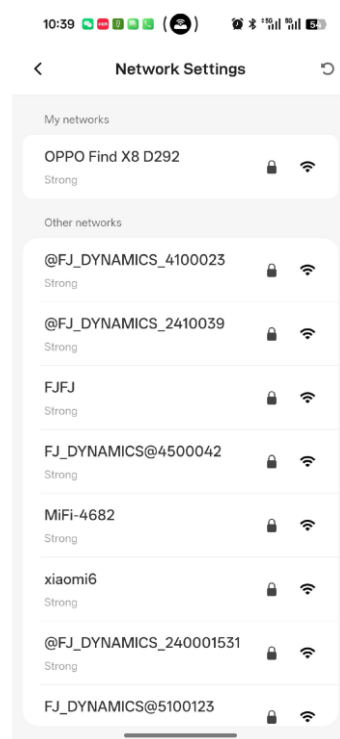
10:39

Network Settings

My networks

OPPO Find X8 D292
Strong

Other networks

@FJ_DYNAMICS_4100023
Strong

@FJ_DYNAMICS_2410039
Strong

FJFJ
Strong

FJ_DYNAMICS@4500042
Strong

MiFi-4682
Strong

xiaomi6
Strong

@FJ_DYNAMICS_240001531
Strong

FJ_DYNAMICS@5100123